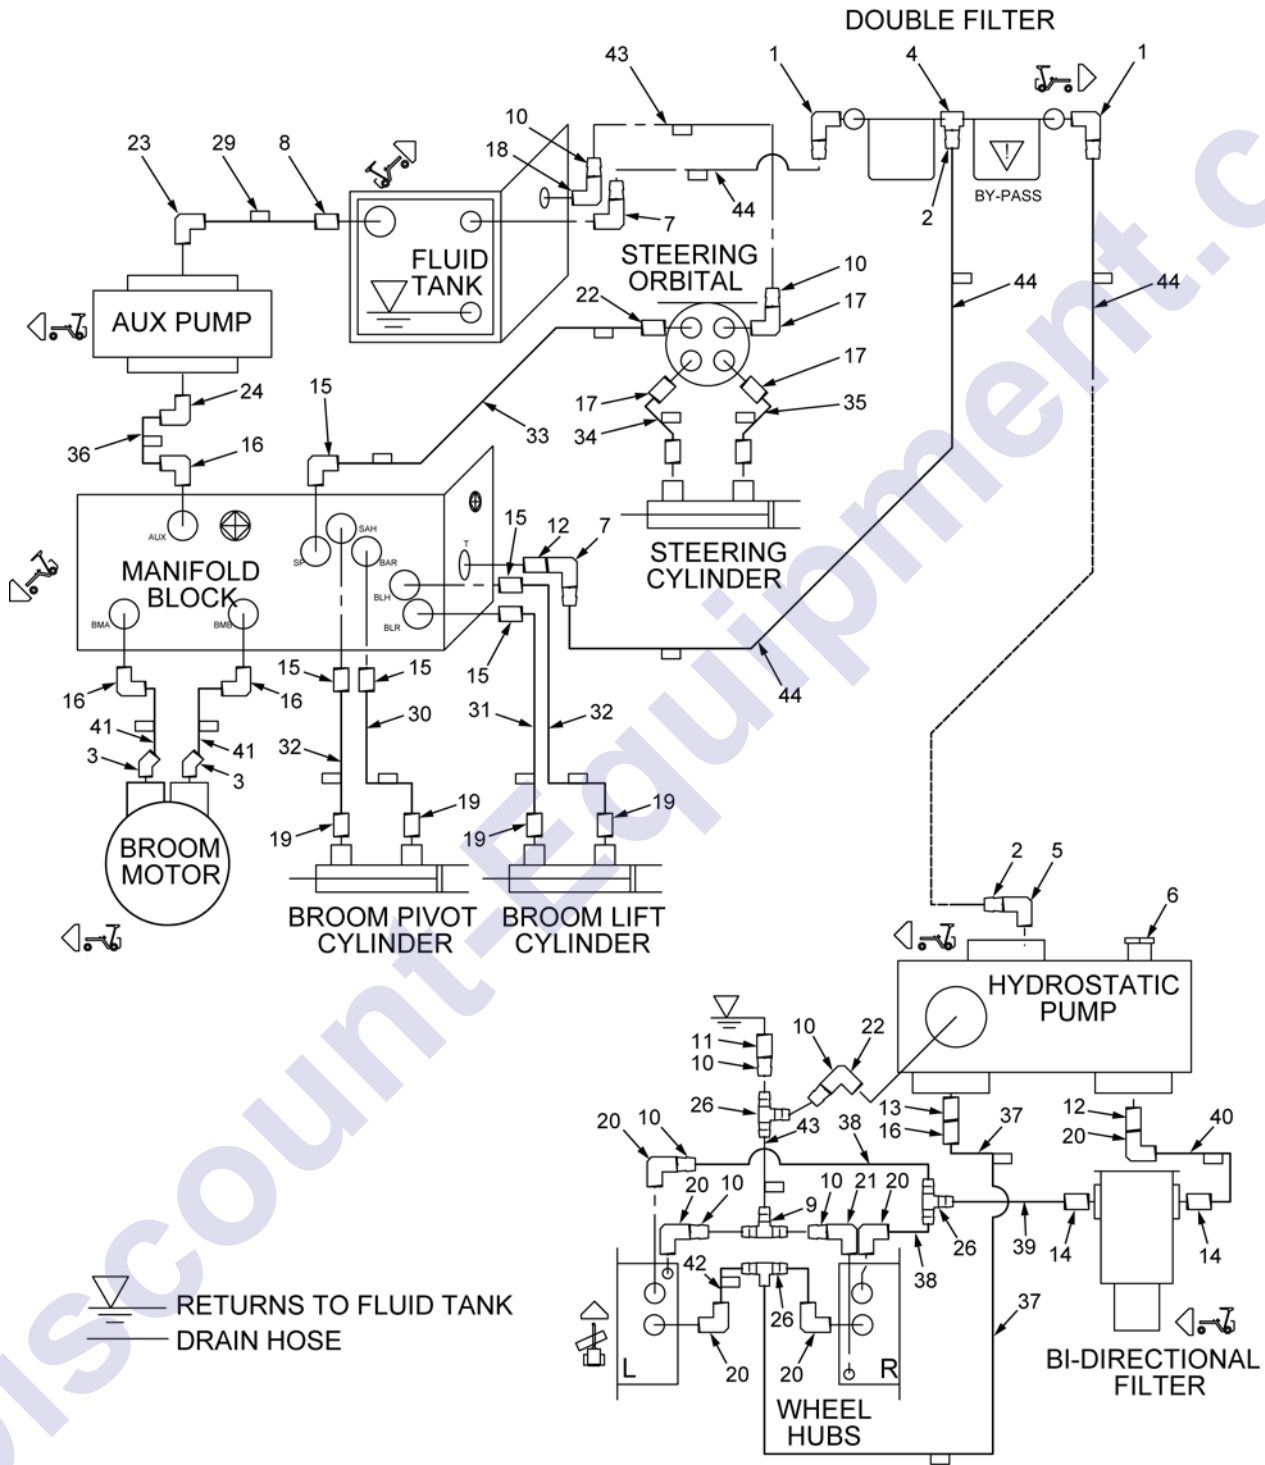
DOUBLE FILTER

43
1
4
1
10
18
23
29
8
44
7
2
BY-PASS
FLUID TANK
STEERING ORBITAL
10
44
44
22
17
AUX PUMP
17
17
35
15
24
33
34
36
16
STEERING CYLINDER
AUX
15
12
7
SAH
SP
BAR
T
MANIFOLD BLOCK
BLH
BMA
BMB
BLR
15
15
15
16
16
44
41
30
31
32
41
3
3
32
19
19
19
19
BROOM MOTOR
BROOM PIVOT CYLINDER
BROOM LIFT CYLINDER
2
5
6
HYDROSTATIC PUMP
10
22
11
10
26
13
12
16
20
20
10
43
38
37
40
20
10
10
21
20
9
26
42
39
14
14
38
26
37
RETURNS TO FLUID TANK
DRAIN HOSE
20
20
L
R
WHEEL HUBS
BI-DIRECTIONAL FILTER